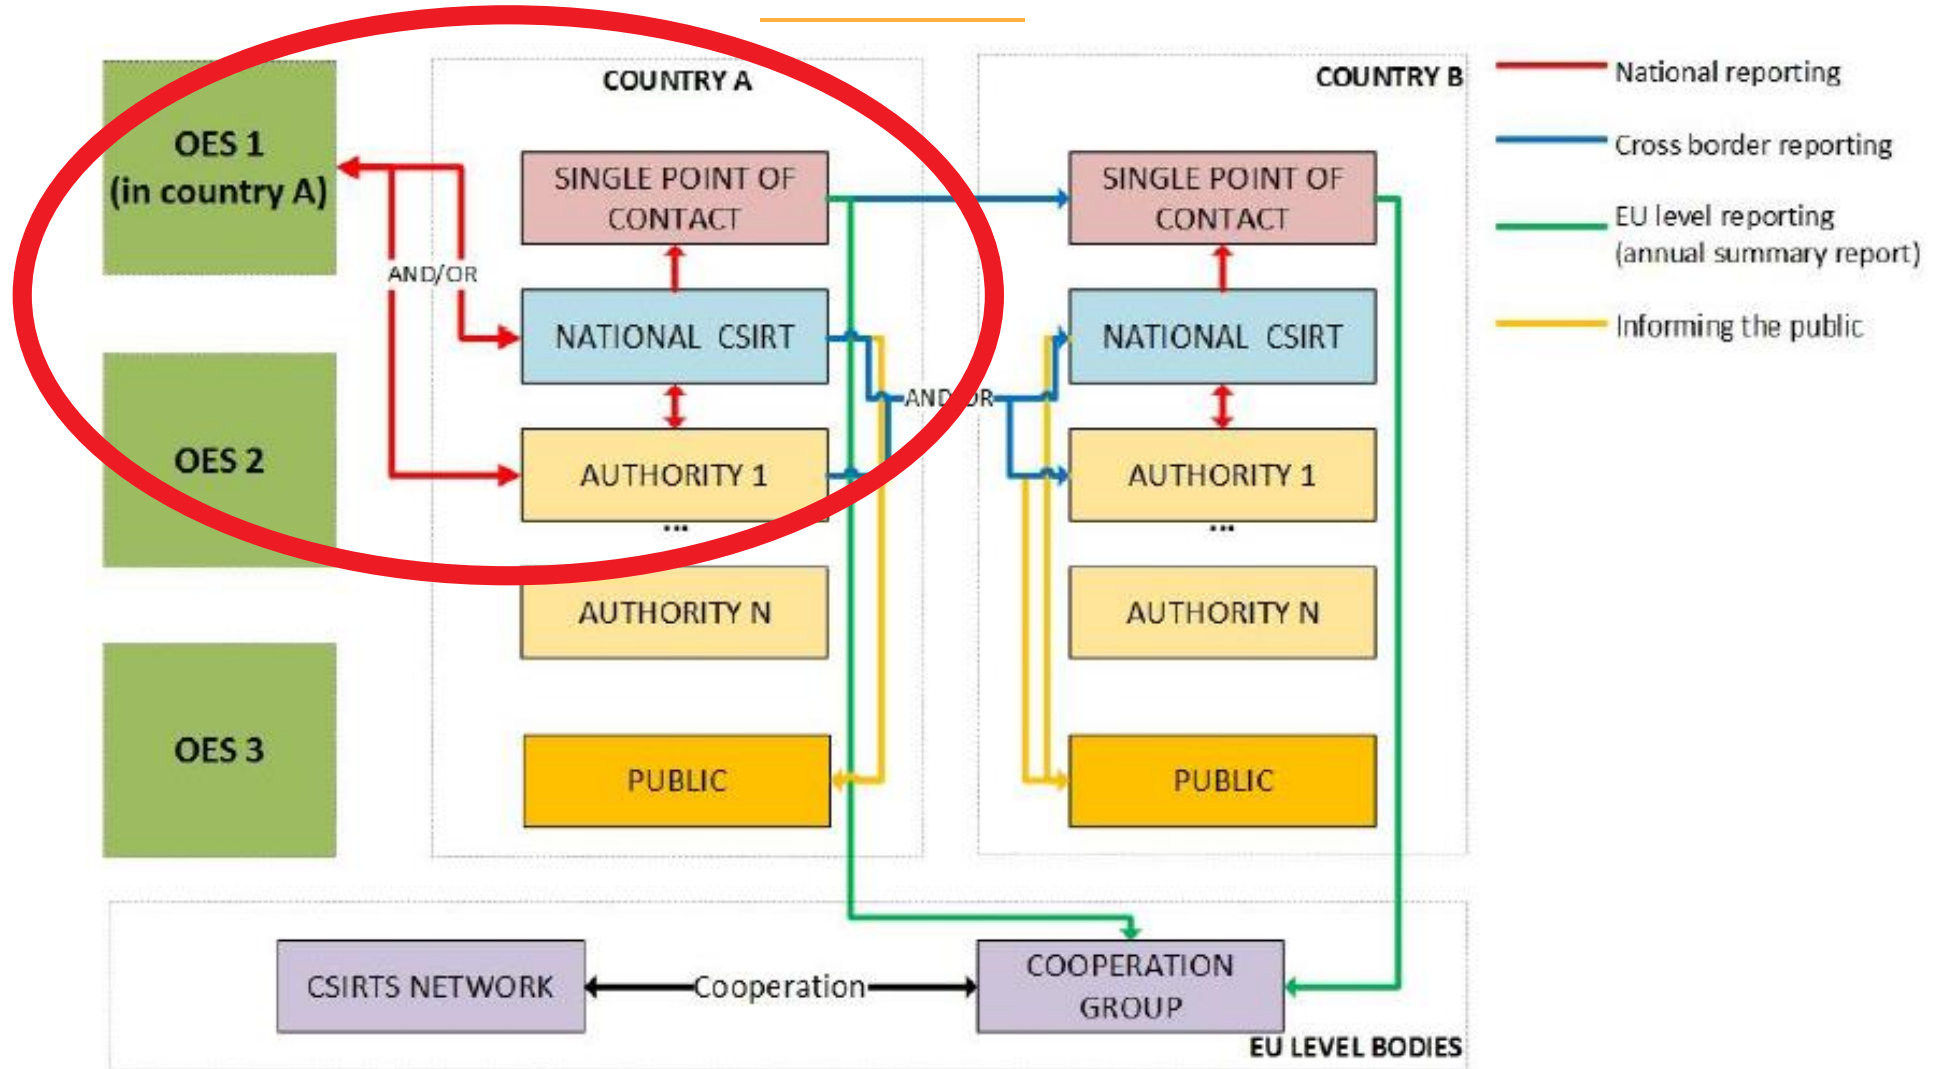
OES 1
(in country A)

AND/OR

OES 2

OES 3

COUNTRY A

SINGLE POINT OF CONTACT

NATIONAL CSIRT

AUTHORITY 1

...

AUTHORITY N

PUBLIC

AND/OR

COUNTRY B

SINGLE POINT OF CONTACT

NATIONAL CSIRT

AUTHORITY 1

...

AUTHORITY N

PUBLIC

National reporting

Cross border reporting

EU level reporting
(annual summary report)

Informing the public

CSIRTS NETWORK

Cooperation

COOPERATION GROUP

EU LEVEL BODIES